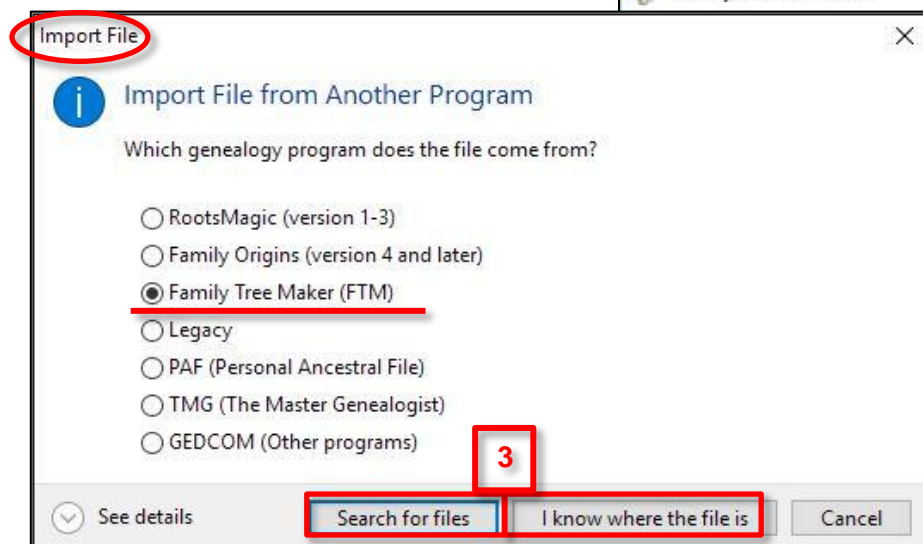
Import File

Import File from Another Program

Which genealogy program does the file come from?

RootsMagic (version 1-3)
Family Origins (version 4 and later)
Family Tree Maker (FTM)
Legacy
PAF (Personal Ancestral File)
TMG (The Master Genealogist)
GEDCOM (Other programs)

3

See details

Search for files

I know where the file is

Cancel